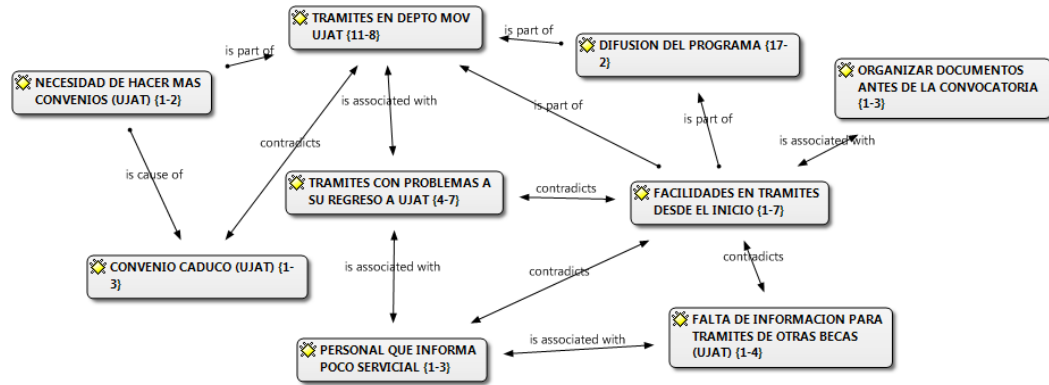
TRAMITES EN DEPTO MOV UJAT {11-8}

is part of

DIFUSION DEL PROGRAMA {17-2}

is part of

NECESIDAD DE HACER MAS CONVENIOS (UJAT) {1-2}

ORGANIZAR DOCUMENTOS ANTES DE LA CONVOCATORIA {1-3}

is associated with

is part of

contradicts

is part of

is associated with

is cause of

TRAMITES CON PROBLEMAS A SU REGRESO A UJAT {4-7}

contradicts

FACILIDADES EN TRAMITES DESDE EL INICIO {1-7}

CONVENIO CADUCO (UJAT) {1-3}

is associated with

contradicts

contradicts

FALTA DE INFORMACION PARA TRAMITES DE OTRAS BECAS (UJAT) {1-4}

is associated with

PERSONAL QUE INFORMA POCO SERVICIAL {1-3}